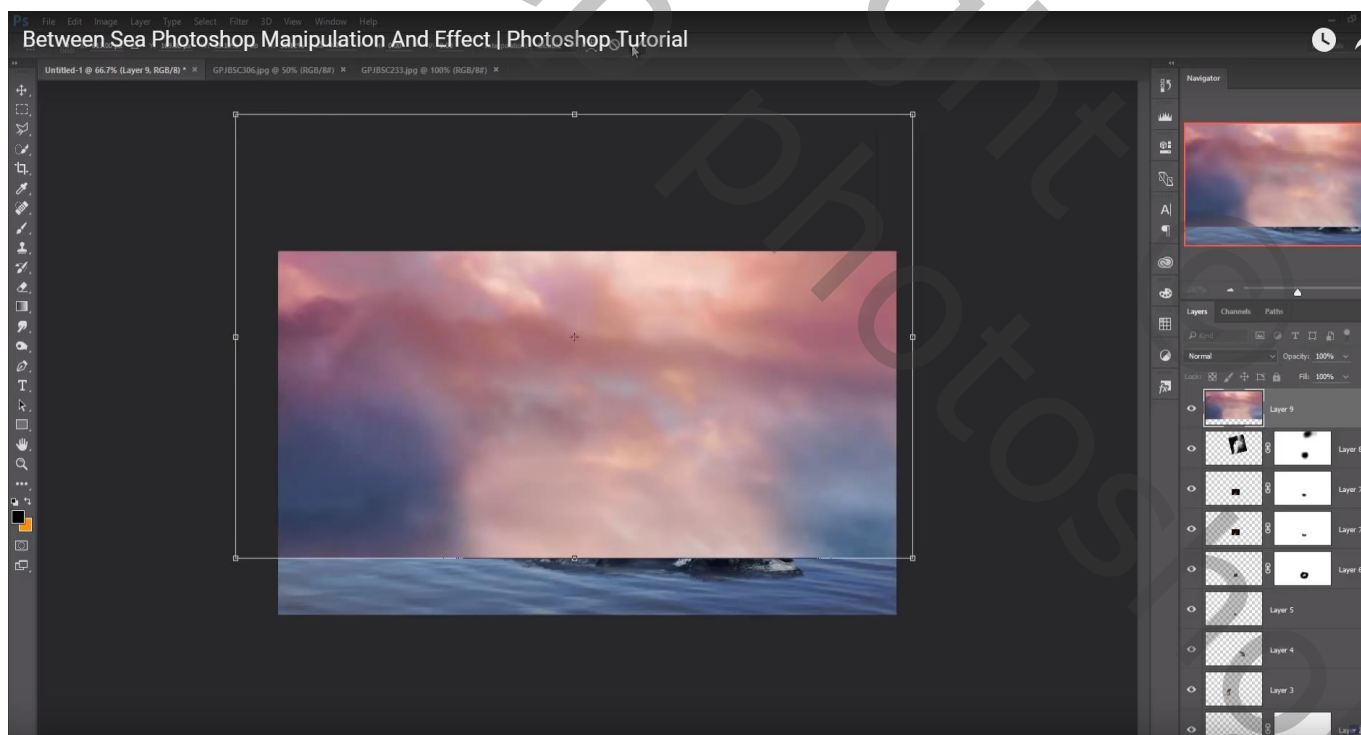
Ps File Edit Image Layer Type Select Filter 3D View Window Help

Between Sea Photoshop Manipulation And Effect | Photoshop Tutorial

Untitled-1 @ 66.7% (Layer 9, RGB/8) * × GPJBSC306.jpg @ 50% (RGB/8#) × GPJBSC233.jpg @ 100% (RGB/8#) ×

Navigator

Layers Channels Paths

Kind

Normal Opacity: 100%

Lock: Fill: 100%

Layer 9

Layer 8

Layer 7

Layer 7

Layer 6

Layer 5

Layer 4

Layer 3

Layer